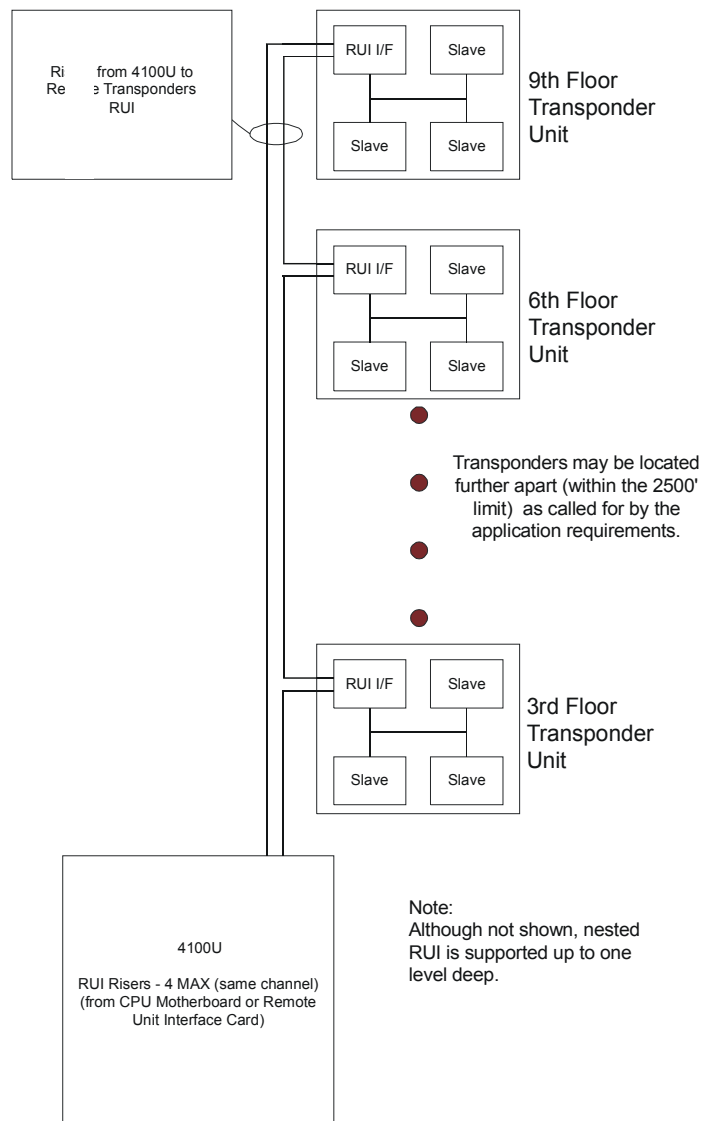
Ri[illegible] from 4100U to Re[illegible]e Transponders RUI

RUI I/F

Slave

Slave

Slave

9th Floor Transponder Unit

RUI I/F

Slave

Slave

Slave

6th Floor Transponder Unit

Transponders may be located further apart (within the 2500' limit) as called for by the application requirements.

RUI I/F

Slave

Slave

Slave

3rd Floor Transponder Unit

4100U

RUI Risers - 4 MAX (same channel) (from CPU Motherboard or Remote Unit Interface Card)

Note:
Although not shown, nested RUI is supported up to one level deep.